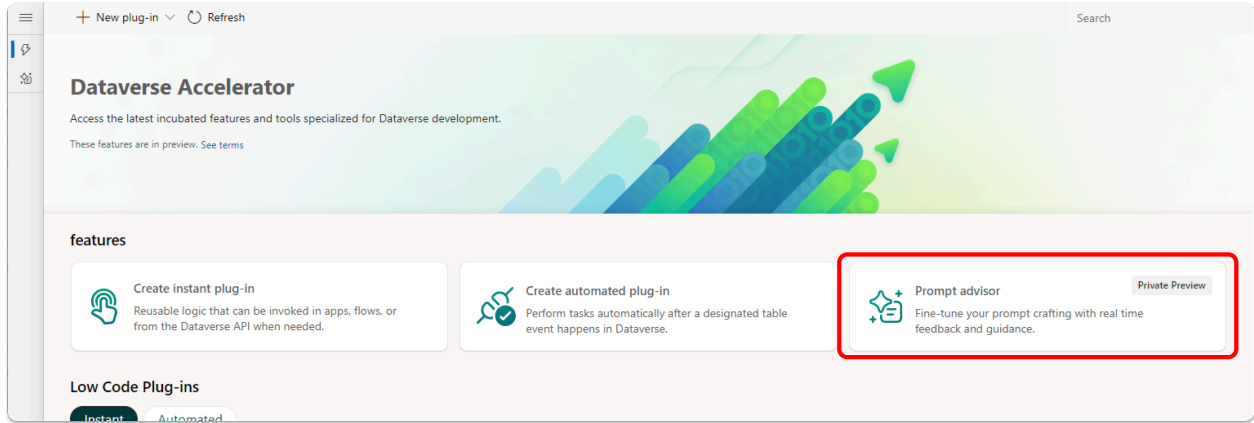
+ New plug-in ⌵ Refresh

Search

Dataverse Accelerator

Access the latest incubated features and tools specialized for Dataverse development.

These features are in preview. See terms

features

Create instant plug-in
Reusable logic that can be invoked in apps, flows, or from the Dataverse API when needed.

Create automated plug-in
Perform tasks automatically after a designated table event happens in Dataverse.

Prompt advisor
Private Preview
Fine-tune your prompt crafting with real time feedback and guidance.

Low Code Plug-ins

Instant Automated